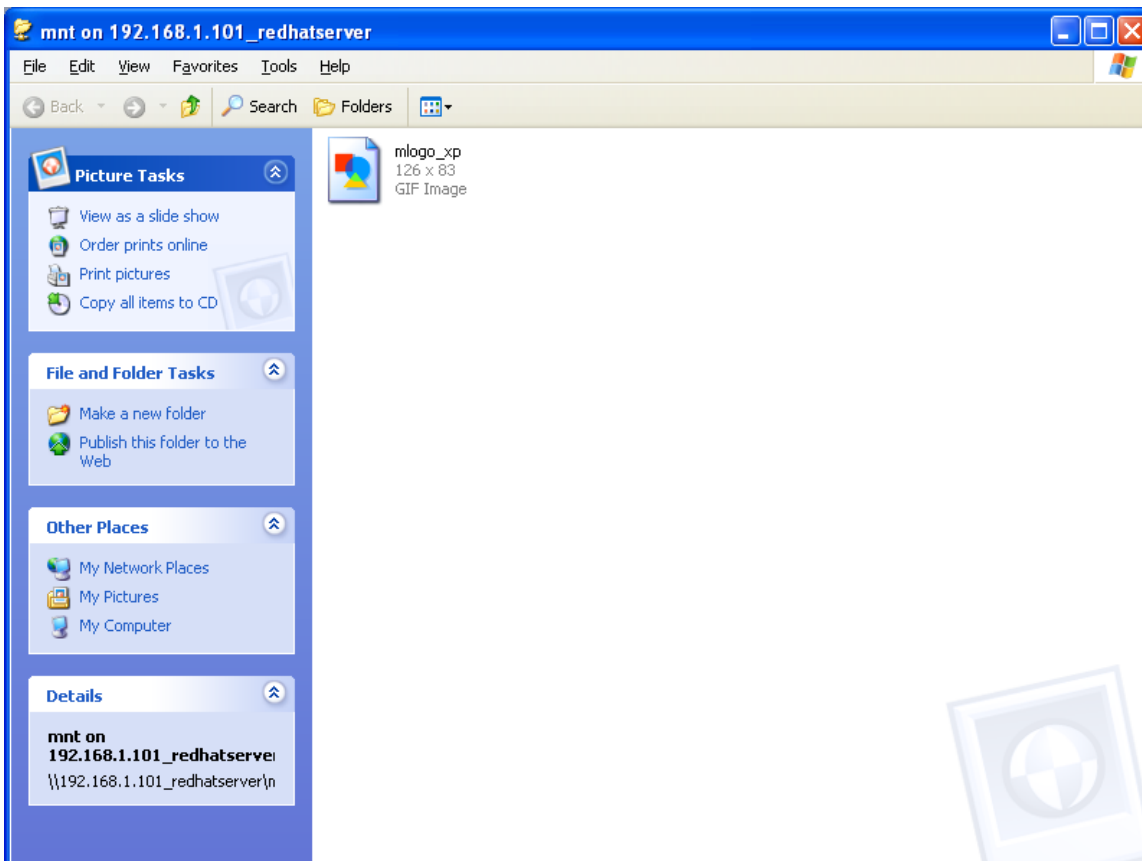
mnt on 192.168.1.101_redhatserver

File Edit View Favorites Tools Help

Back Search Folders

Picture Tasks

View as a slide show
Order prints online
Print pictures
Copy all items to CD

File and Folder Tasks

Make a new folder
Publish this folder to the Web

Other Places

My Network Places
My Pictures
My Computer

Details

mnt on 192.168.1.101_redhatserver
\\192.168.1.101_redhatserver\n

mlogo_xp
126 x 83
GIF Image